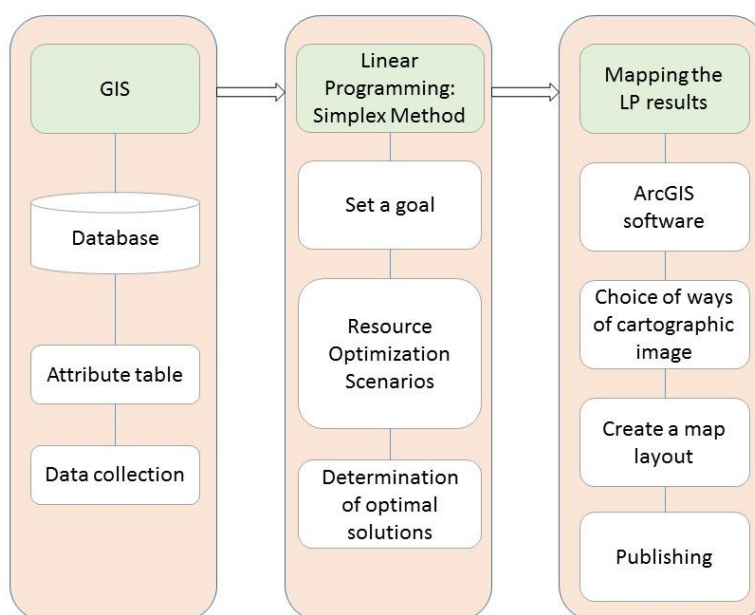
GIS

Database

Attribute table

Data collection

Linear Programming: Simplex Method

Set a goal

Resource Optimization Scenarios

Determination of optimal solutions

Mapping the LP results

ArcGIS software

Choice of ways of cartographic image

Create a map layout

Publishing